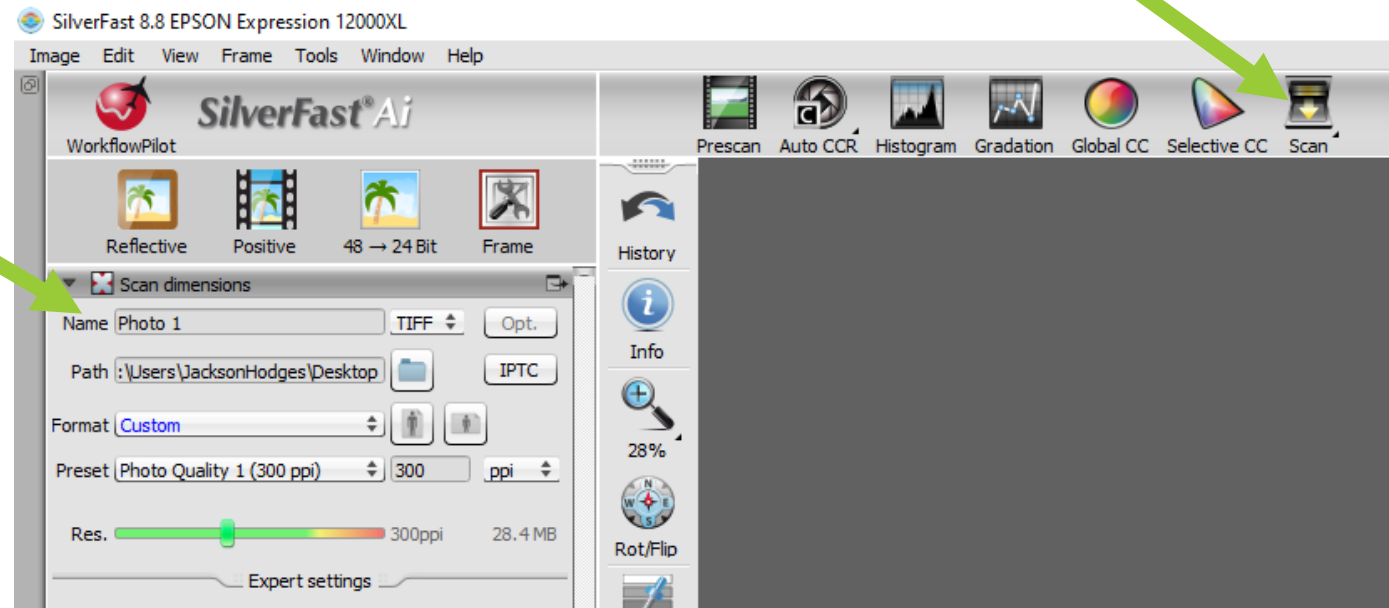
SilverFast 8.8 EPSON Expression 12000XL

Image Edit View Frame Tools Window Help

WorkflowPilot

SilverFast®Ai

Prescan Auto CCR Histogram Gradation Global CC Selective CC Scan

Reflective Positive 48 → 24 Bit Frame

History

Scan dimensions

Name Photo 1 TIFF Opt.

Info

Path :\Users\JacksonHodges\Desktop IPTC

Format Custom

28%

Preset Photo Quality 1 (300 ppi) 300 ppi

Res. 300ppi 28.4 MB

Rot/Flip

Expert settings